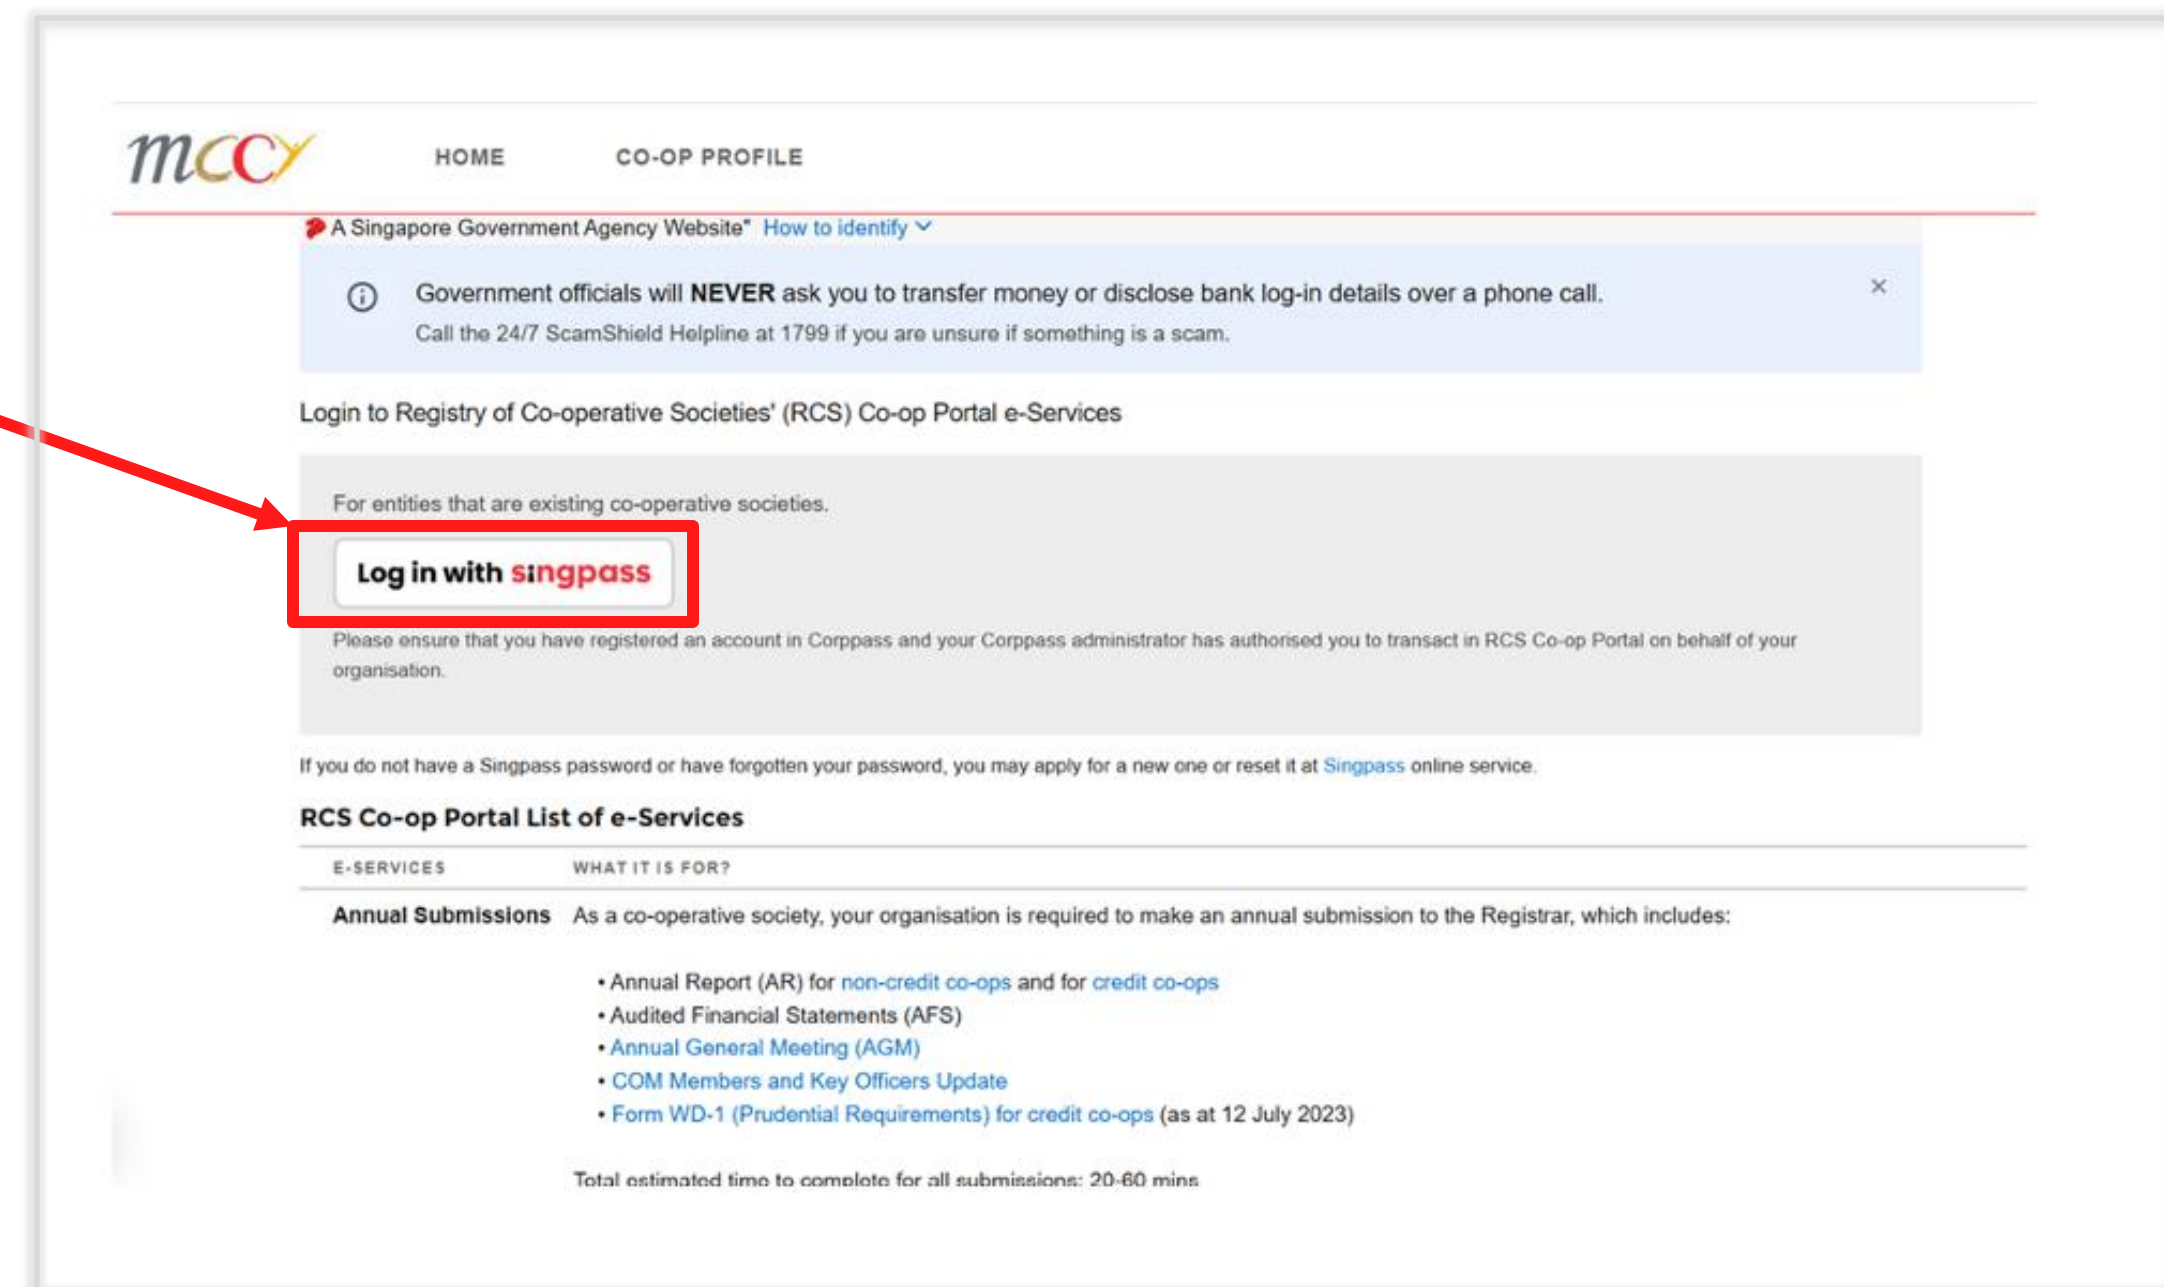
mccy

HOME

CO-OP PROFILE

A Singapore Government Agency Website How to identify

Government officials will NEVER ask you to transfer money or disclose bank log-in details over a phone call.
Call the 24/7 ScamShield Helpline at 1799 if you are unsure if something is a scam.

×

Login to Registry of Co-operative Societies' (RCS) Co-op Portal e-Services

For entities that are existing co-operative societies.

Log in with singpass

Please ensure that you have registered an account in Corppass and your Corppass administrator has authorised you to transact in RCS Co-op Portal on behalf of your organisation.

If you do not have a Singpass password or have forgotten your password, you may apply for a new one or reset it at Singpass online service.

RCS Co-op Portal List of e-Services

| E-SERVICES | WHAT IT IS FOR? |
|---|---|
| Annual Submissions | As a co-operative society, your organisation is required to make an annual submission to the Registrar, which includes: |

• Annual Report (AR) for non-credit co-ops and for credit co-ops
• Audited Financial Statements (AFS)
• Annual General Meeting (AGM)
• COM Members and Key Officers Update
• Form WD-1 (Prudential Requirements) for credit co-ops (as at 12 July 2023)

Total estimated time to complete for all submissions: 20-60 mins